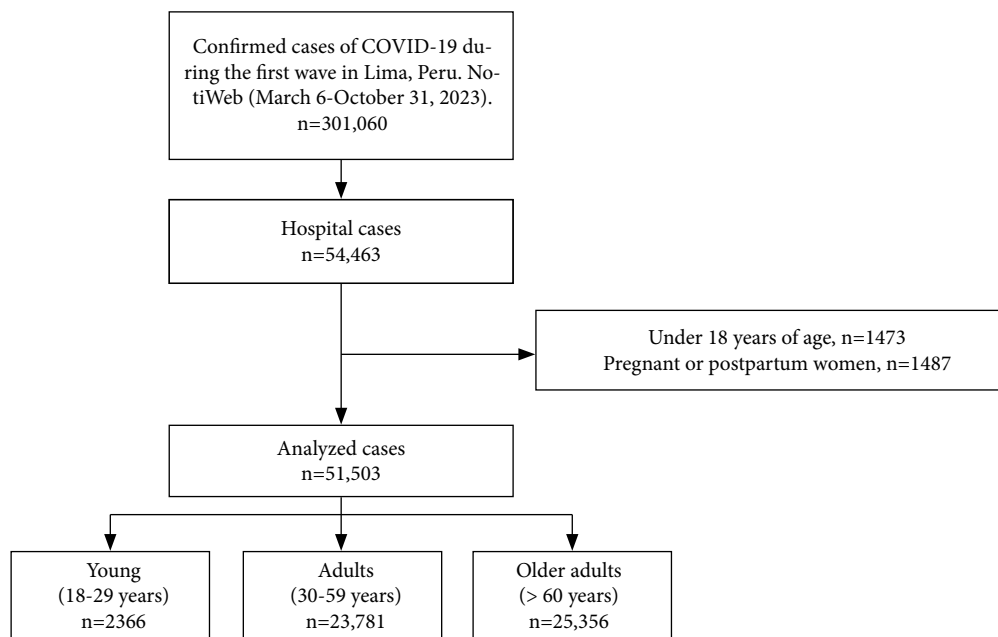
Confirmed cases of COVID-19 during the first wave in Lima, Peru. NotiWeb (March 6-October 31, 2023). n=301,060

Hospital cases n=54,463

Under 18 years of age, n=1473
Pregnant or postpartum women, n=1487

Analyzed cases n=51,503

Young (18-29 years) n=2366

Adults (30-59 years) n=23,781

Older adults (> 60 years) n=25,356